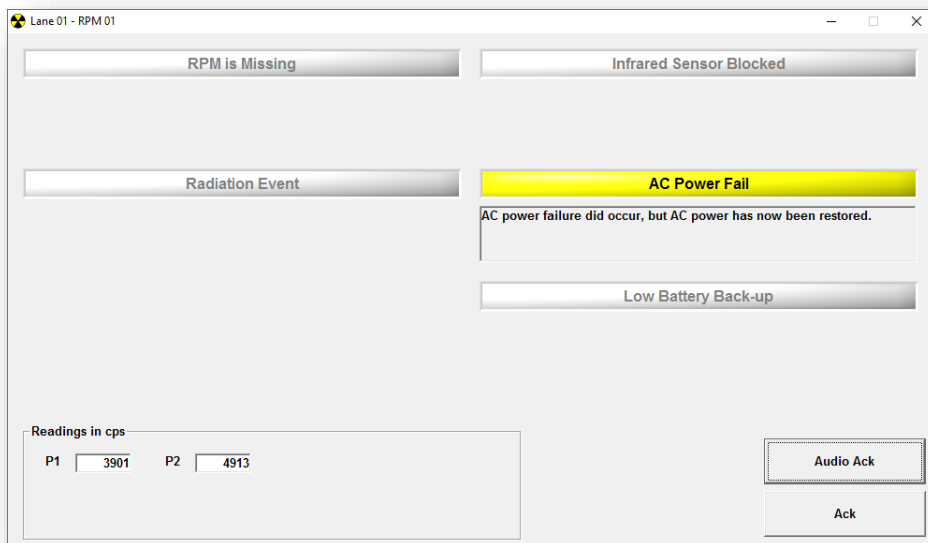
Lane 01 - RPM 01

RPM is Missing

Infrared Sensor Blocked

Radiation Event

AC Power Fail

AC power failure did occur, but AC power has now been restored.

Low Battery Back-up

Readings in cps

P1 3901 P2 4913

Audio Ack

Ack